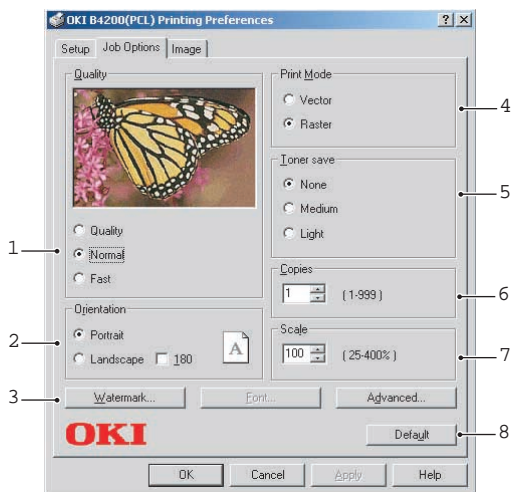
OKI B4200(PCL) Printing Preferences

? X

Setup
Job Options
Image

Quality

Quality
Normal
Fast

Orientation

Portrait
Landscape
180

A

Print Mode

Vector
Raster

Toner save

None
Medium
Light

Copies

1
(1-999)

Scale

100
(25-400%)

Watermark...
Font...
Advanced...

OKI

Default

OK
Cancel
Apply
Help

1
2
3
4
5
6
7
8